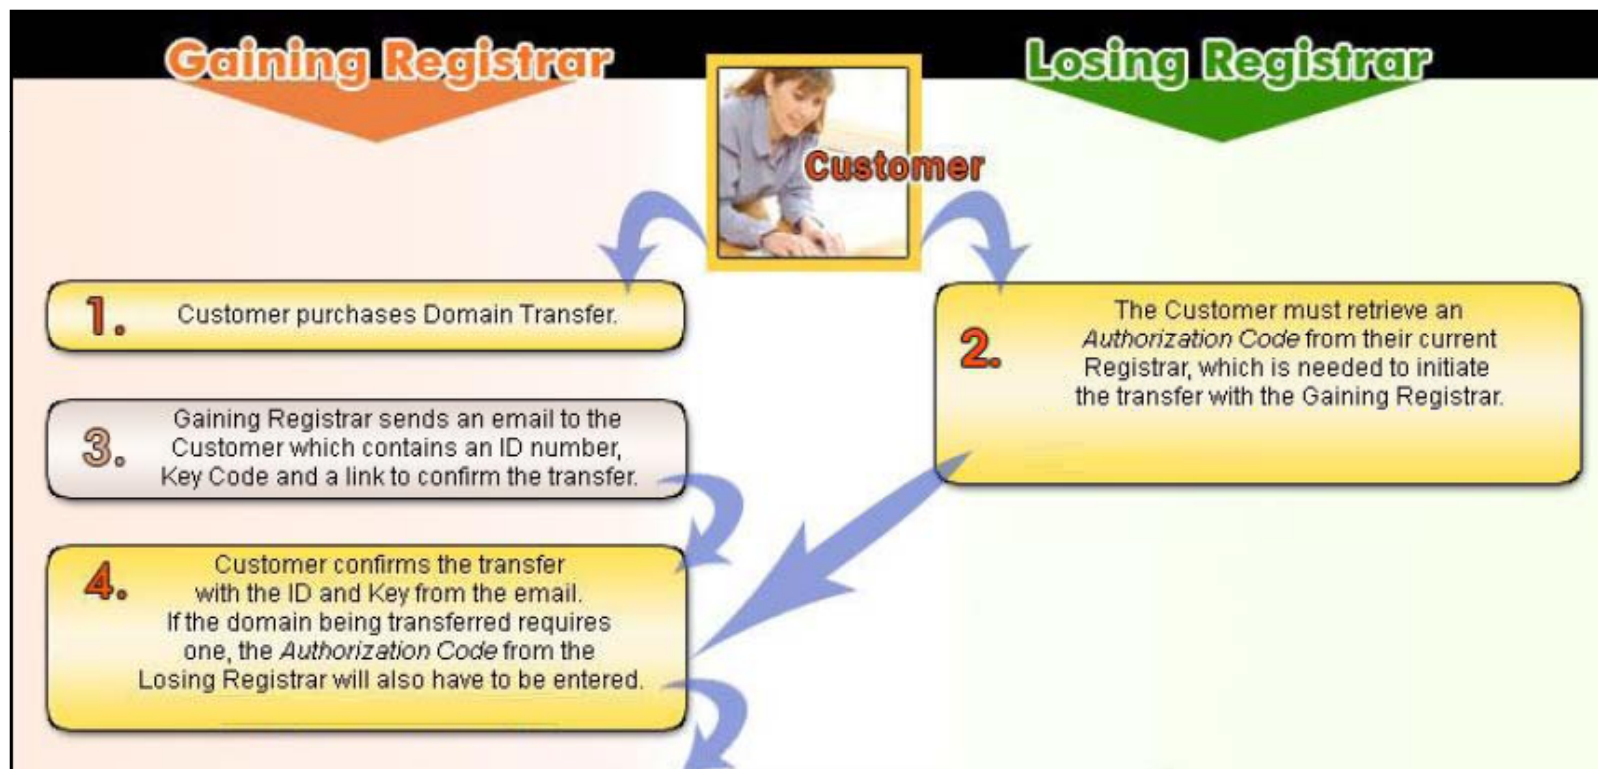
Gaining Registrar

Customer

Losing Registrar

1. Customer purchases Domain Transfer.

2. The Customer must retrieve an *Authorization Code* from their current Registrar, which is needed to initiate the transfer with the Gaining Registrar.

3. Gaining Registrar sends an email to the Customer which contains an ID number, Key Code and a link to confirm the transfer.

4. Customer confirms the transfer with the ID and Key from the email. If the domain being transferred requires one, the *Authorization Code* from the Losing Registrar will also have to be entered.